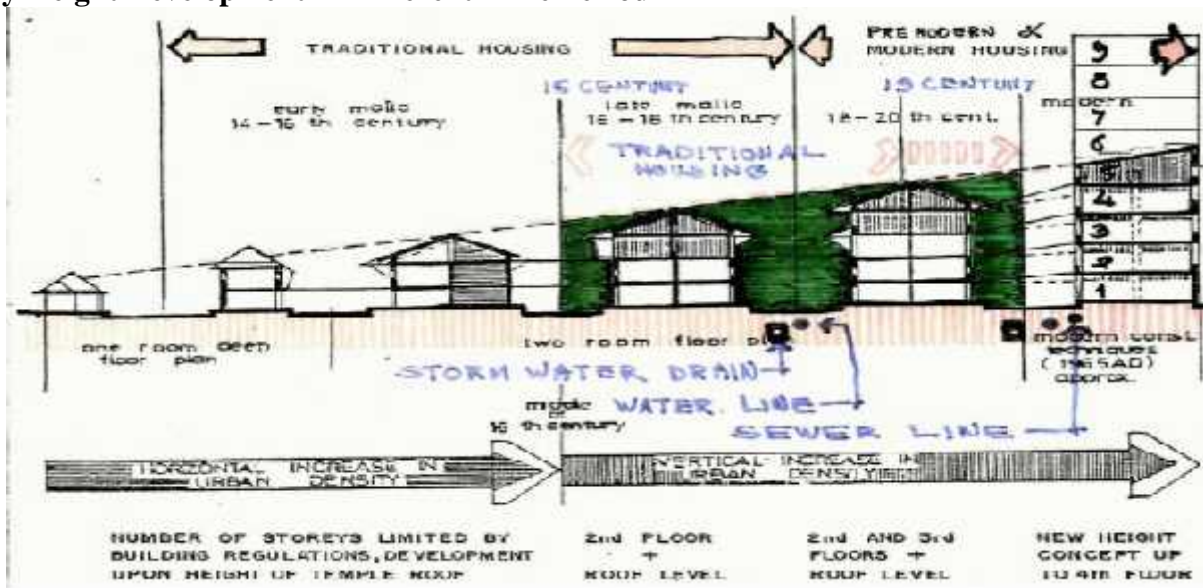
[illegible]

TRADITIONAL HOUSING

PRE MODERN & MODERN HOUSING

9
8
7
6
5
4
3
2
1

15 CENTURY

19 CENTURY

early malla 14 – 16 th century

late malla 16 – 18 th century

18 – 20 th cent.

modern

TRADITIONAL HOUSING

one room deep floor plan

two room floor plan

modern const. technique (1945AD) approx.

STORM WATER DRAIN

malla 16 th century

WATER LINE

SEWER LINE

HORIZONTAL INCREASE IN URBAN DENSITY

VERTICAL INCREASE IN URBAN DENSITY

NUMBER OF STOREYS LIMITED BY BUILDING REGULATIONS, DEVELOPMENT UPON HEIGHT OF TEMPLE ROOF

2nd FLOOR + ROOF LEVEL

2nd AND 3rd FLOORS + ROOF LEVEL

NEW HEIGHT CONCEPT UP TO 4th FLOOR